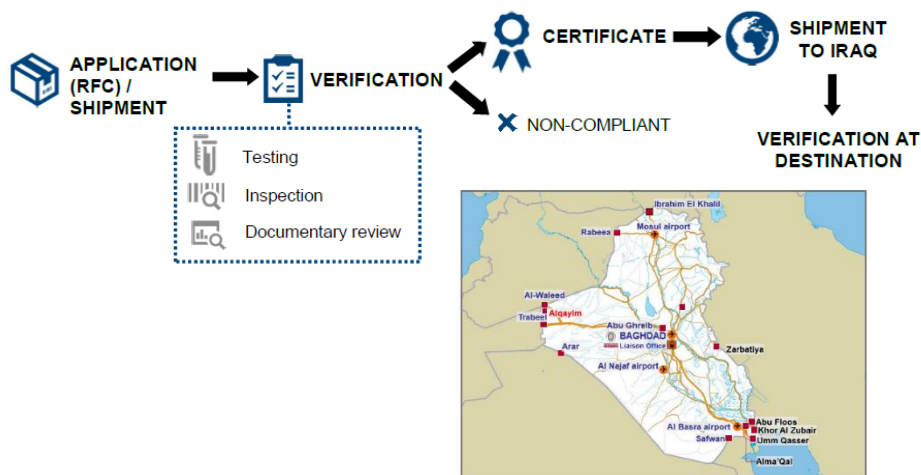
APPLICATION (RFC) / SHIPMENT

VERIFICATION

CERTIFICATE

SHIPMENT TO IRAQ

NON-COMPLIANT

VERIFICATION AT DESTINATION

Testing

Inspection

Documentary review

Ibrahim El Khalil

Rabeea

Mosul airport

Al-Waleed

Trabeel

Alqayim

Abu Ghreib

BAGHDAD

Liaison Office

Zarbatiya

Arar

Al Najaf airport

Abu Floos

Khor Al Zubair

Al Basra airport

Safwan

Umm Qasser

Alma'Qal